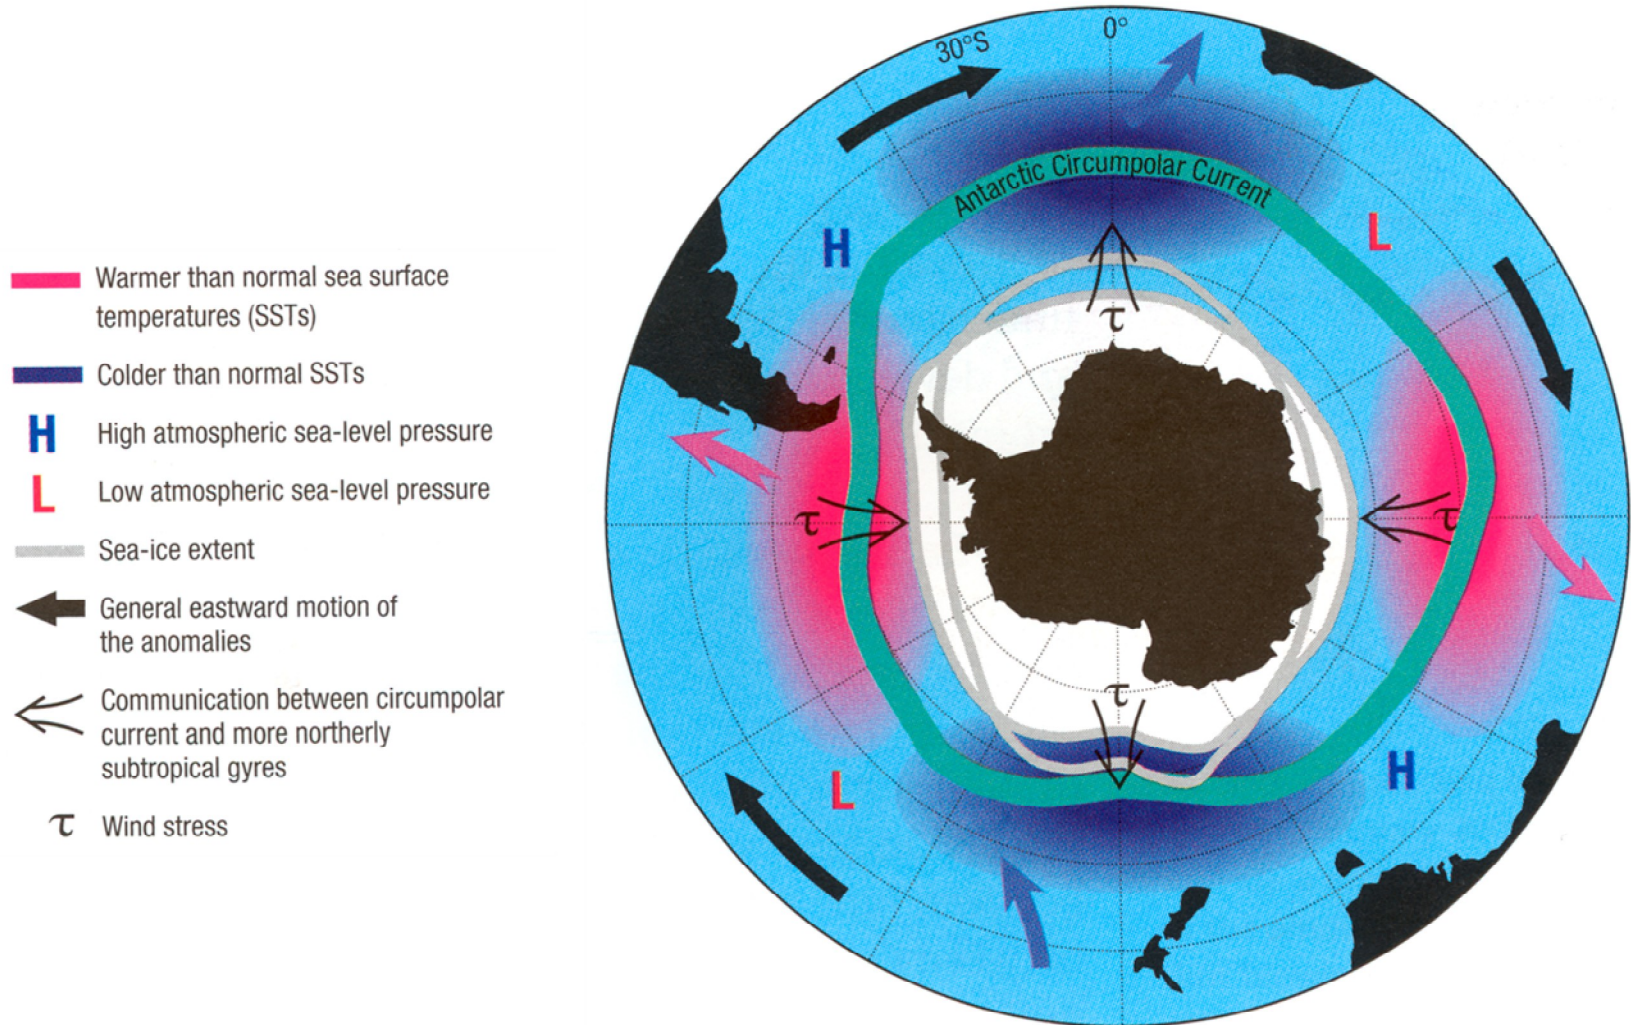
Warmer than normal sea surface temperatures (SSTs)

Colder than normal SSTs

H High atmospheric sea-level pressure

L Low atmospheric sea-level pressure

Sea-ice extent

General eastward motion of the anomalies

Communication between circumpolar current and more northerly subtropical gyres

$\tau$ Wind stress

30°S

0°

Antarctic Circumpolar Current

H

L

$\tau$

$\tau$

$\tau$

$\tau$

L

H